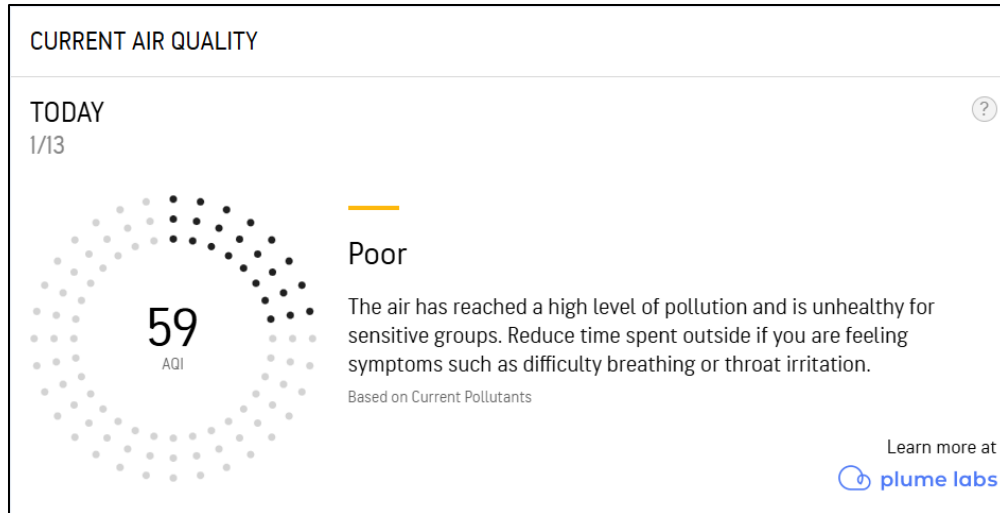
CURRENT AIR QUALITY

TODAY
1/13

?

59
AQI

Poor

The air has reached a high level of pollution and is unhealthy for sensitive groups. Reduce time spent outside if you are feeling symptoms such as difficulty breathing or throat irritation.

Based on Current Pollutants

Learn more at
plume labs